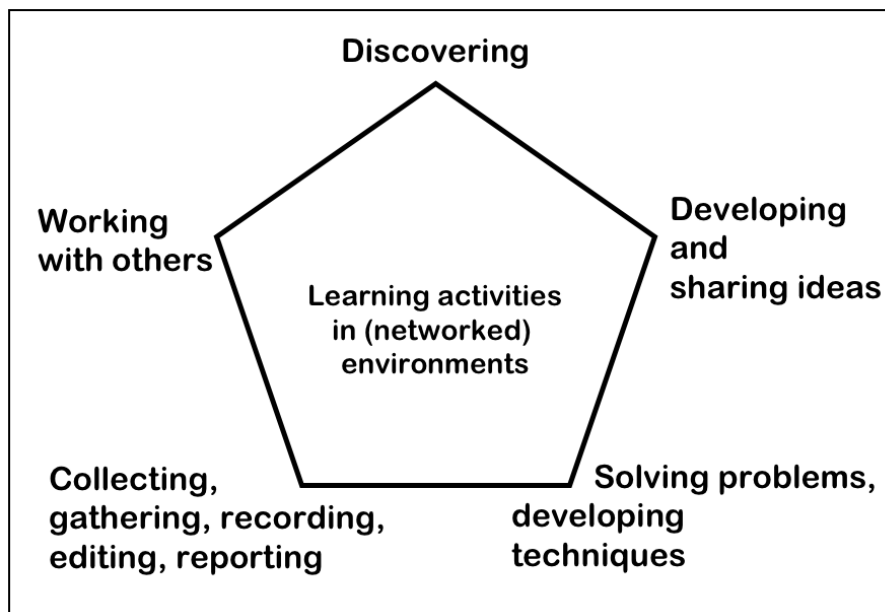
Discovering

Working with others

Developing and sharing ideas

Learning activities in (networked) environments

Collecting, gathering, recording, editing, reporting

Solving problems, developing techniques